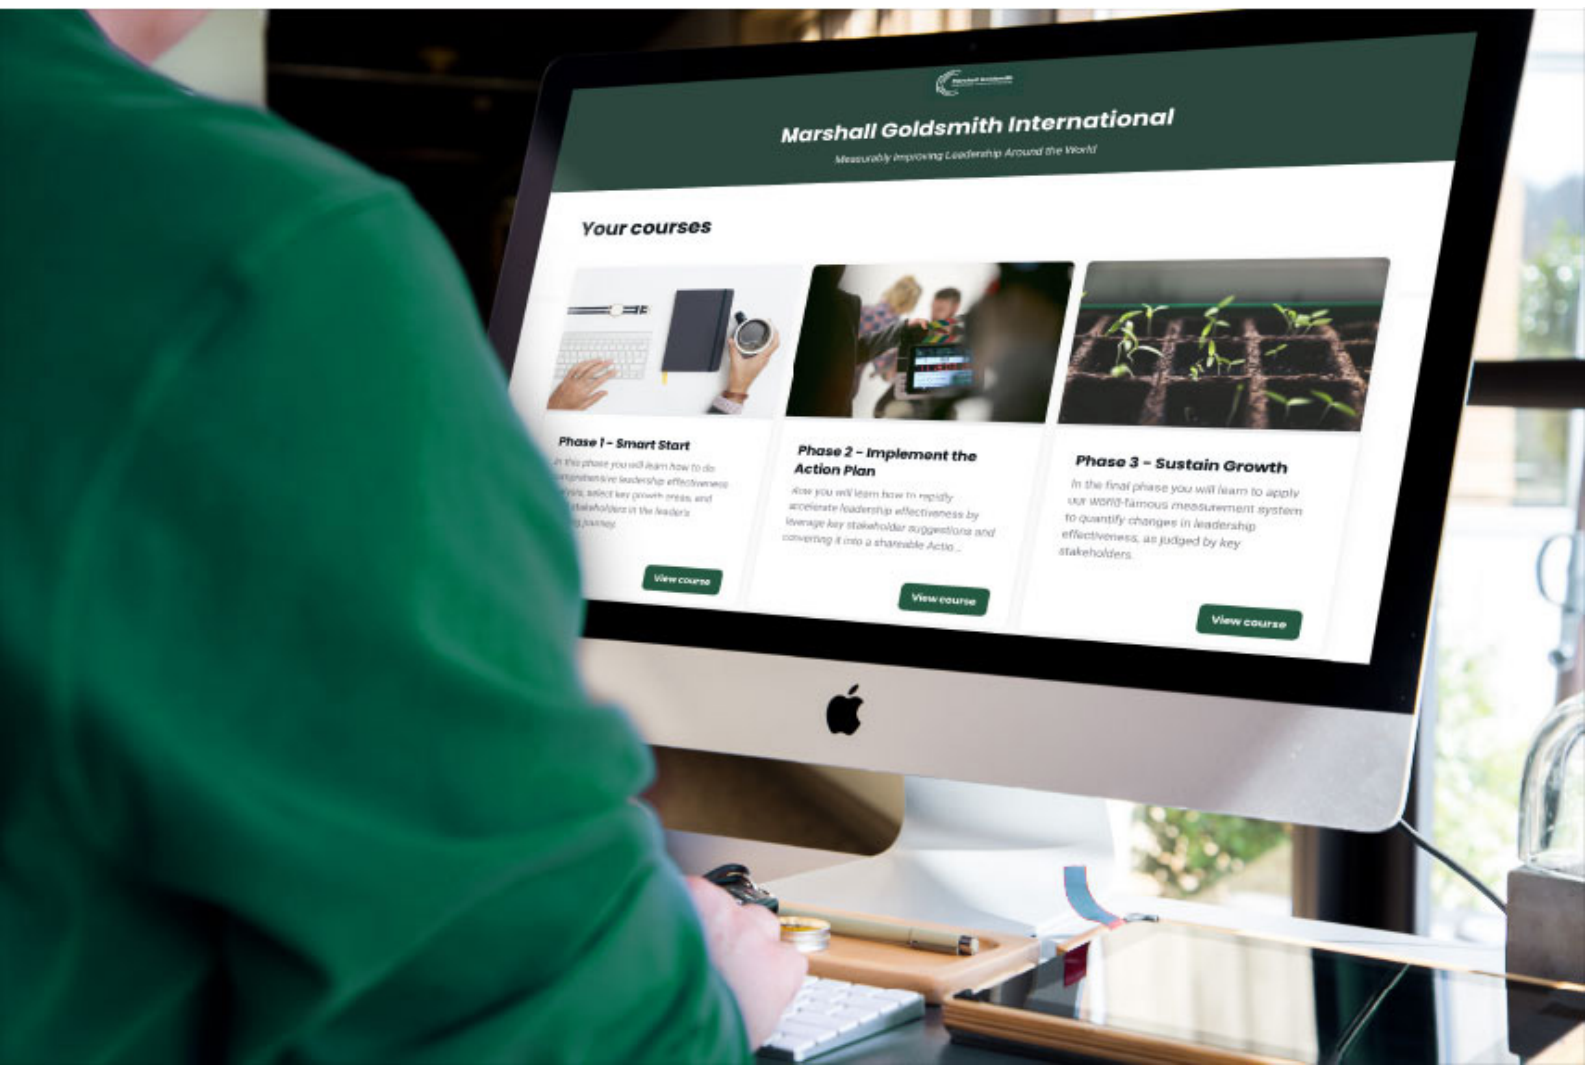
Marshall Goldsmith

Marshall Goldsmith International

Measurably Improving Leadership Around the World

Your courses

Phase 1 - Smart Start

In this phase you will learn how to do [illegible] comprehensive leadership effectiveness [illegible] select key growth areas, and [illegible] stakeholders in the leader's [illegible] journey.

View course

Phase 2 - Implement the Action Plan

Now you will learn how to rapidly accelerate leadership effectiveness by leverage key stakeholder suggestions and converting it into a shareable Actio...

View course

Phase 3 - Sustain Growth

In the final phase you will learn to apply our world-famous measurement system to quantify changes in leadership effectiveness, as judged by key stakeholders.

View course